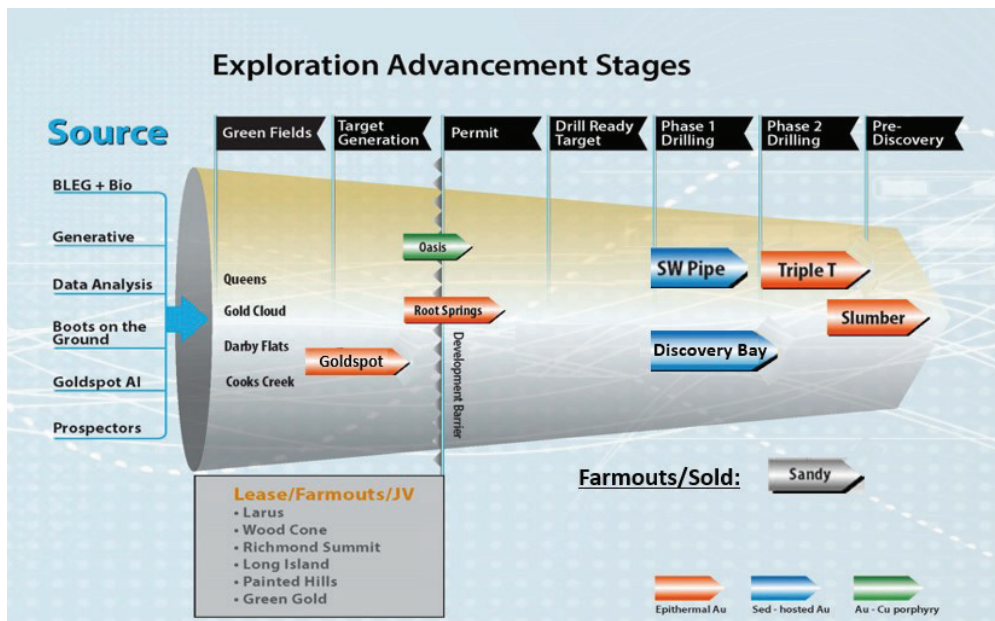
Exploration Advancement Stages

Source

Green Fields

Target Generation

Permit

Drill Ready Target

Phase 1 Drilling

Phase 2 Drilling

Pre-Discovery

BLEG + Bio

Generative

Data Analysis

Boots on the Ground

Goldspot AI

Prospectors

Queens

Gold Cloud

Darby Flats

Cooks Creek

Goldspot

Oasis

Root Springs

Development Barrier

SW Pipe

Discovery Bay

Triple T

Slumber

Farmouts/Sold:

Sandy

Lease/Farmouts/JV
• Larus
• Wood Cone
• Richmond Summit
• Long Island
• Painted Hills
• Green Gold

Epithermal Au

Sed - hosted Au

Au - Cu porphyry